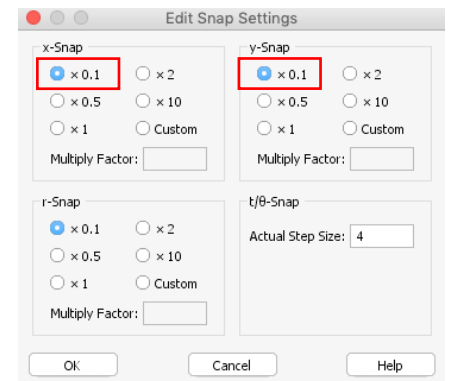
Edit Snap Settings

x-Snap
× 0.1
× 2
× 0.5
× 10
× 1
Custom
Multiply Factor:

y-Snap
× 0.1
× 2
× 0.5
× 10
× 1
Custom
Multiply Factor:

r-Snap
× 0.1
× 2
× 0.5
× 10
× 1
Custom
Multiply Factor:

t/θ-Snap
Actual Step Size: 4

OK
Cancel
Help